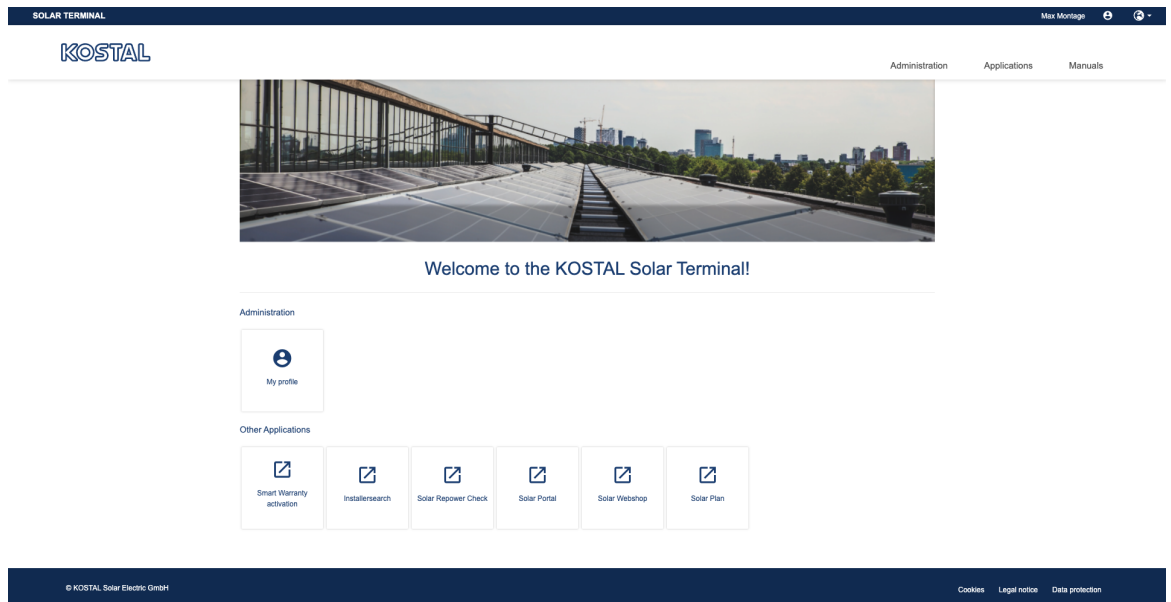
SOLAR TERMINAL

Max Montage

KOSTAL

Administration Applications Manuals

Welcome to the KOSTAL Solar Terminal!

Administration

My profile

Other Applications

Smart Warranty activation

Installersearch

Solar Repower Check

Solar Portal

Solar Webshop

Solar Plan

© KOSTAL Solar Electric GmbH

Cookies Legal notice Data protection